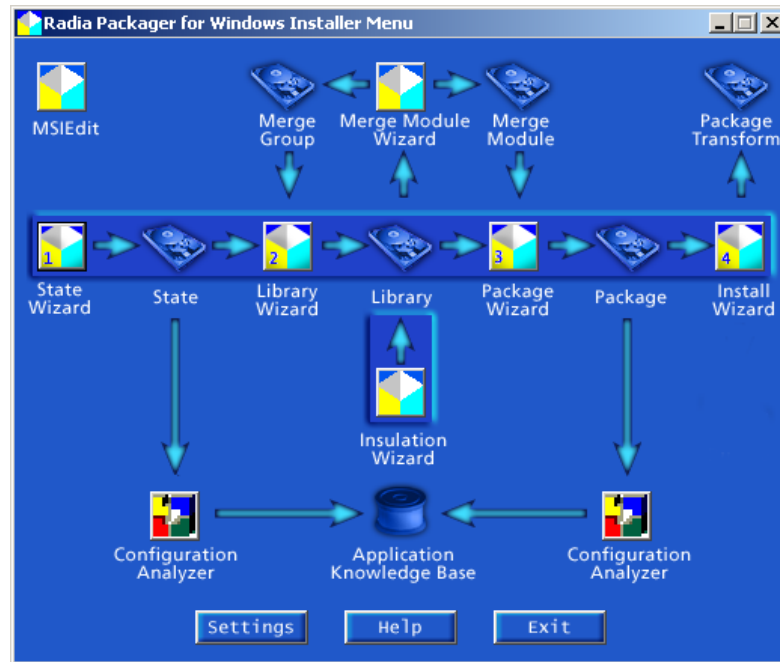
Radia Packager for Windows Installer Menu

MSIEdit

Merge Group

Merge Module Wizard

Merge Module

Package Transform

1

State Wizard

State

2

Library Wizard

Library

3

Package Wizard

Package

4

Install Wizard

Insulation Wizard

Configuration Analyzer

Application Knowledge Base

Configuration Analyzer

Settings

Help

Exit